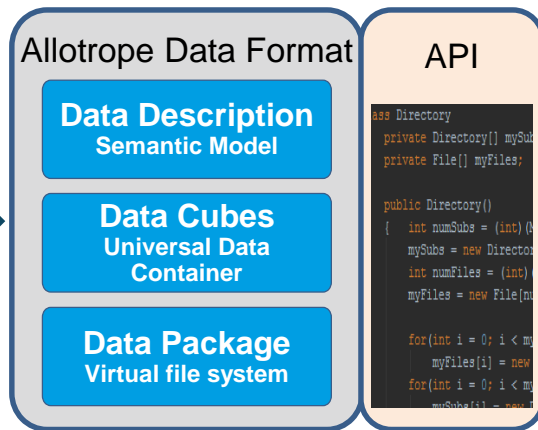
Allotrope Data Format

Data Description
Semantic Model

Data Cubes
Universal Data Container

Data Package
Virtual file system

API

ass Directory
private Directory[] mySub
private File[] myFiles;

public Directory()
{ int numSubs = (int)(
mySubs = new Director
int numFiles = (int)
myFiles = new File[nu

for(int i = 0; i < my
myFiles[i] = new
for(int i = 0; i < my
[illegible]